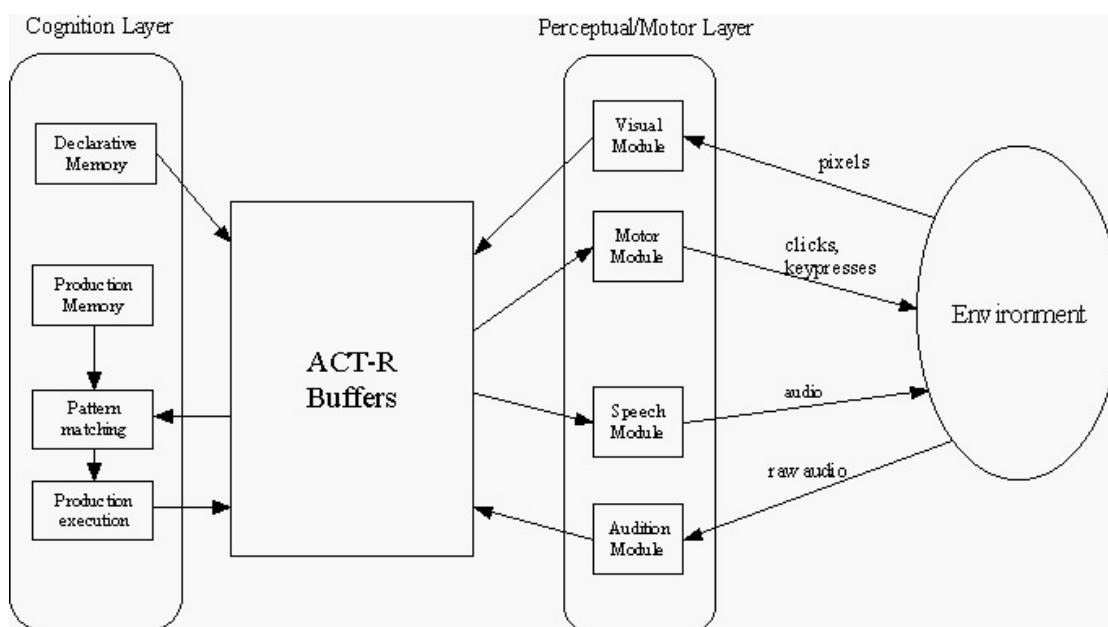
Cognition Layer

Declarative Memory

Production Memory

Pattern matching

Production execution

ACT-R Buffers

Perceptual/Motor Layer

Visual Module

Motor Module

Speech Module

Audition Module

pixels

clicks, keypresses

audio

raw audio

Environment